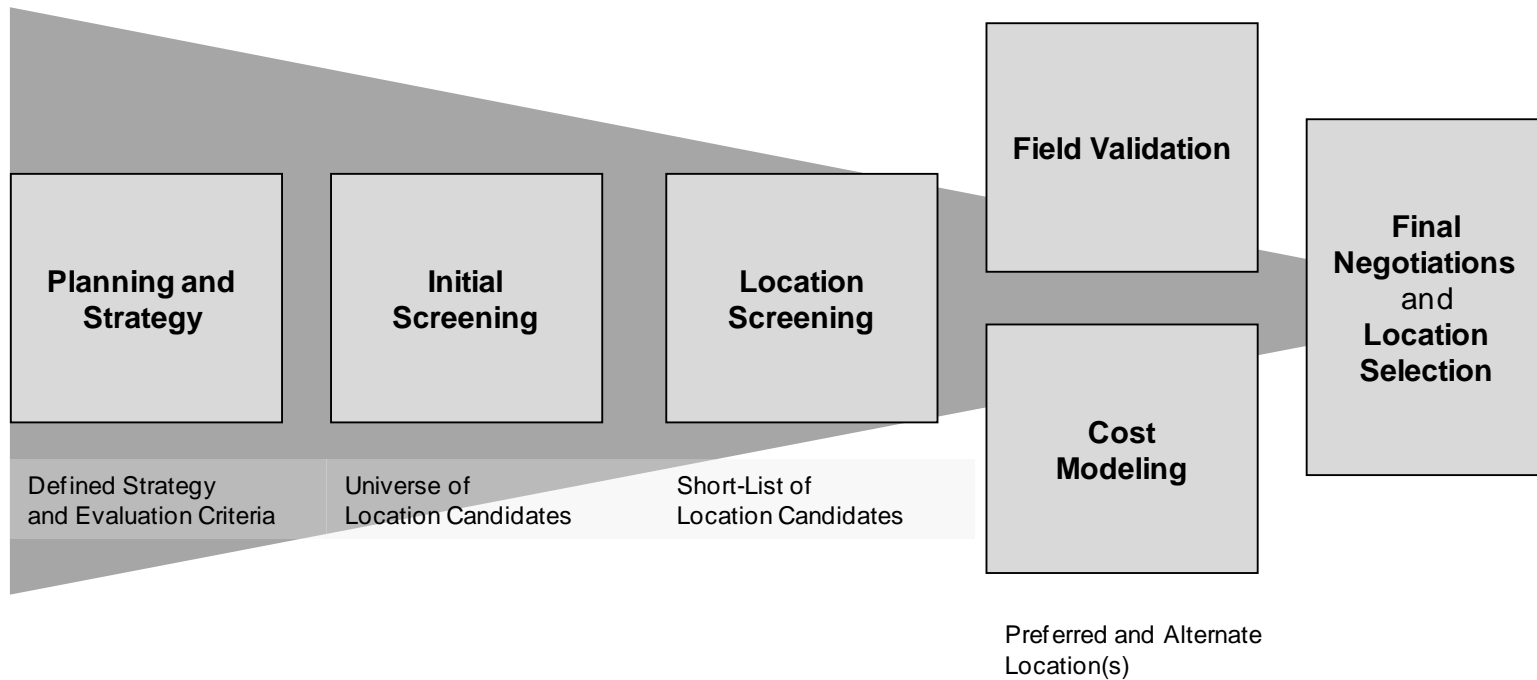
Planning and Strategy

Initial Screening

Location Screening

Field Validation

Cost Modeling

Final Negotiations and Location Selection

Defined Strategy and Evaluation Criteria

Universe of Location Candidates

Short-List of Location Candidates

Preferred and Alternate Location(s)